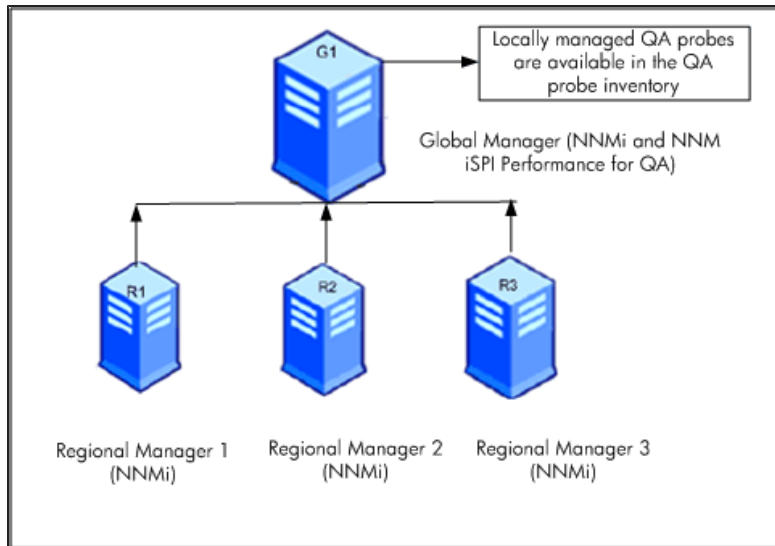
G1

Locally managed QA probes are available in the QA probe inventory

Global Manager (NNMi and NNM iSPI Performance for QA)

R1

R2

R3

Regional Manager 1 (NNMi)

Regional Manager 2 (NNMi)

Regional Manager 3 (NNMi)